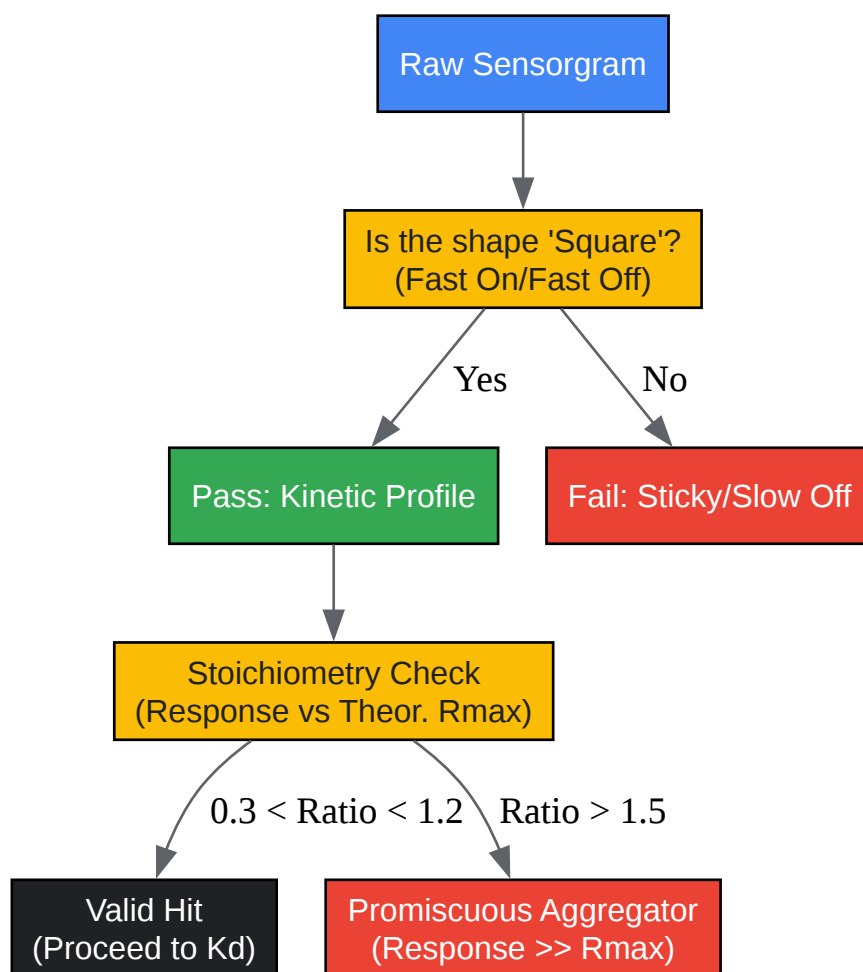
Raw Sensorgram

Is the shape 'Square'?
(Fast On/Fast Off)

Yes

No

Pass: Kinetic Profile

Fail: Sticky/Slow Off

Stoichiometry Check
(Response vs Theor. Rmax)

0.3 < Ratio < 1.2

Ratio > 1.5

Valid Hit
(Proceed to Kd)

Promiscuous Aggregator
(Response >> Rmax)